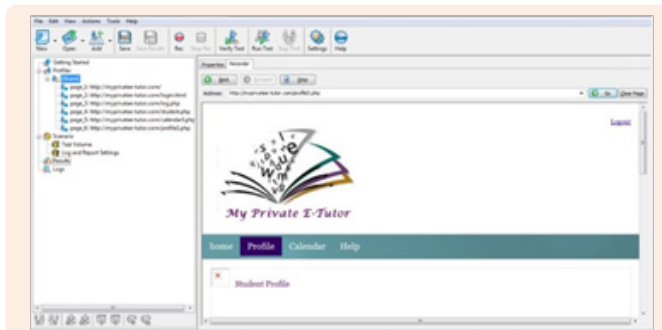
File Edit View Actions Tools Help

New Open Add Save Save Results Rec Stop Rec Verify Test Run Test Stop Test Settings Help

Getting Started
Profiles
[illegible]
page_1: http://myprivatee-tutor.com/
page_2: http://myprivatee-tutor.com/login.html
page_3: http://myprivatee-tutor.com/log.php
page_4: http://myprivatee-tutor.com/student.php
page_5: http://myprivatee-tutor.com/calendar1.php
page_6: http://myprivatee-tutor.com/profile1.php
Scenario
Test Volume
Log and Report Settings
Results
Logs

Properties Recorder

Back Forward Stop

Address http://myprivatee-tutor.com/profile1.php

Go Clear Page

Logout

My Private E-Tutor

home Profile Calendar Help

Student Profile